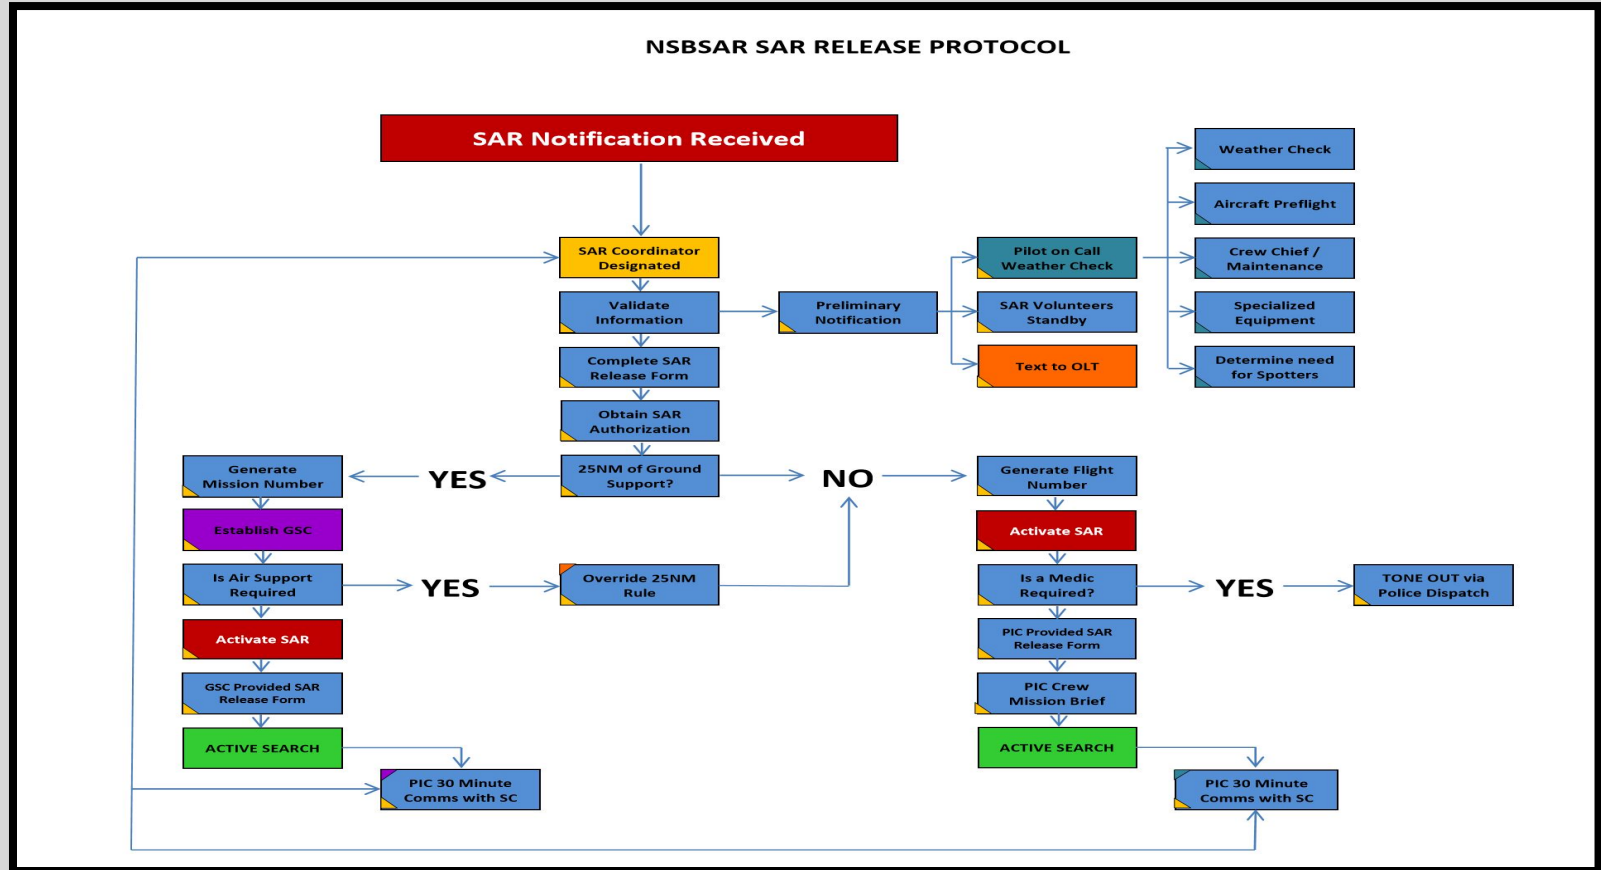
NSBSAR SAR RELEASE PROTOCOL

SAR Notification Received

SAR Coordinator Designated

Validate Information

Complete SAR Release Form

Obtain SAR Authorization

25NM of Ground Support?

Preliminary Notification

Pilot on Call Weather Check

SAR Volunteers Standby

Text to OLT

Weather Check

Aircraft Preflight

Crew Chief / Maintenance

Specialized Equipment

Determine need for Spotters

YES

Generate Mission Number

Establish GSC

Is Air Support Required

YES

Override 25NM Rule

Activate SAR

GSC Provided SAR Release Form

ACTIVE SEARCH

PIC 30 Minute Comms with SC

NO

Generate Flight Number

Activate SAR

Is a Medic Required?

YES

TONE OUT via Police Dispatch

PIC Provided SAR Release Form

PIC Crew Mission Brief

ACTIVE SEARCH

PIC 30 Minute Comms with SC